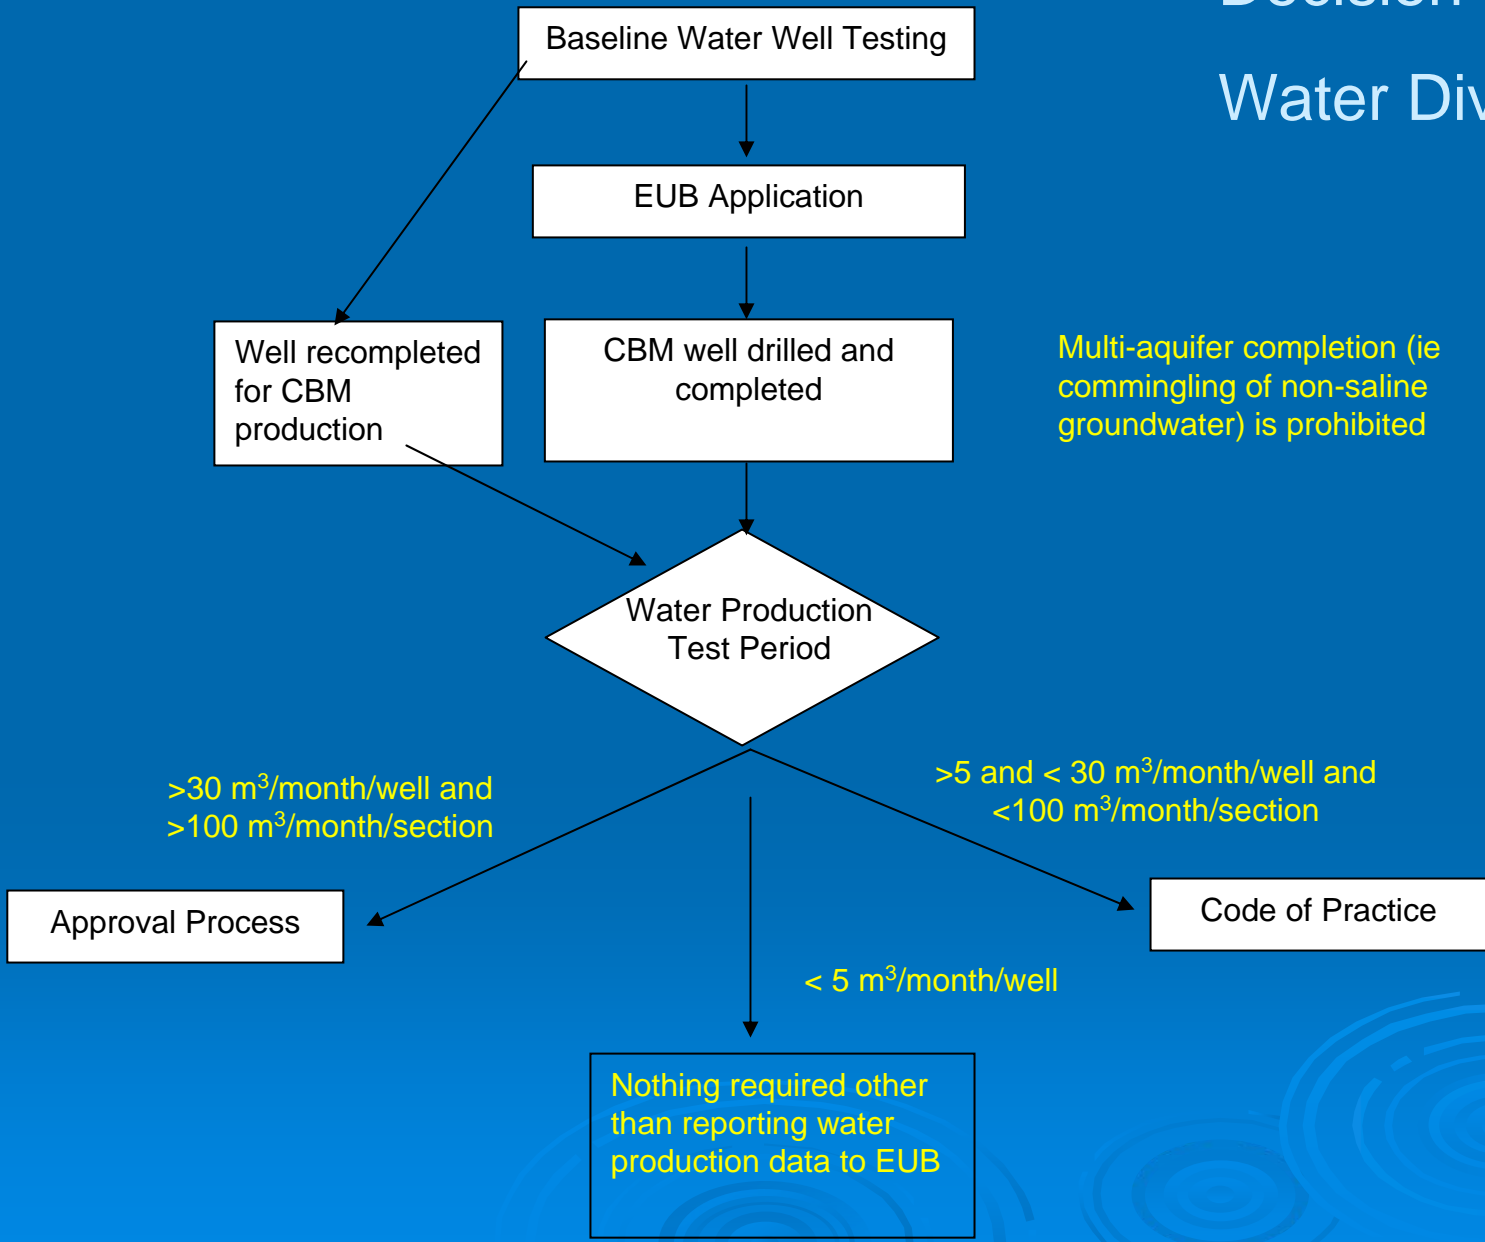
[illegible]

Water Div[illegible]

Baseline Water Well Testing

EUB Application

Well recompleted for CBM production

CBM well drilled and completed

Multi-aquifer completion (ie commingling of non-saline groundwater) is prohibited

Water Production Test Period

>30 m$^3$/month/well and >100 m$^3$/month/section

>5 and < 30 m$^3$/month/well and <100 m$^3$/month/section

Approval Process

Code of Practice

< 5 m$^3$/month/well

Nothing required other than reporting water production data to EUB